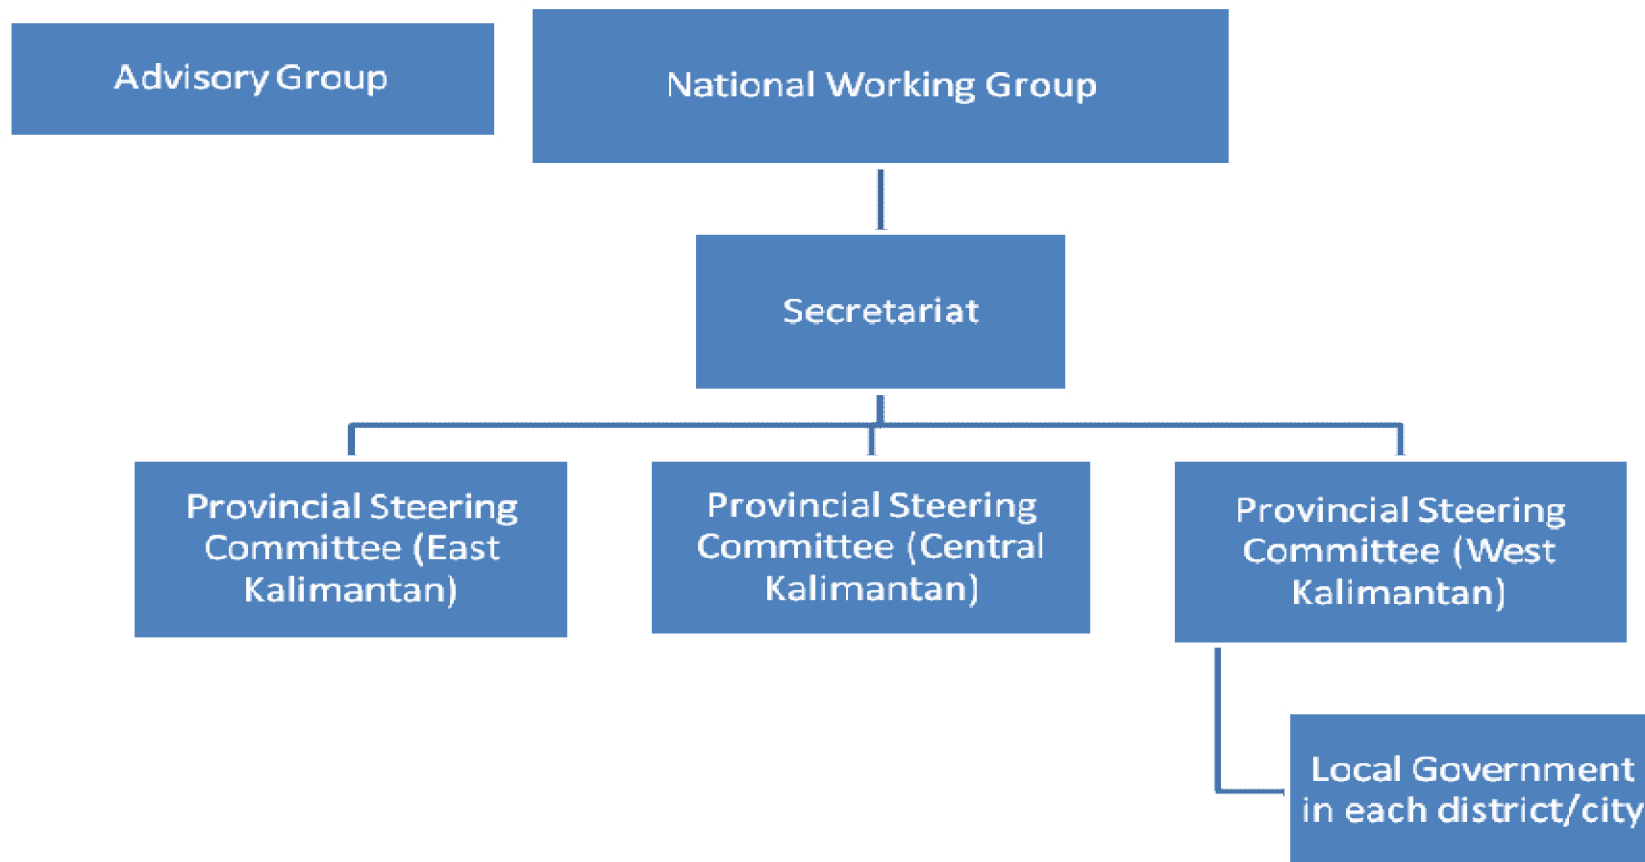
Advisory Group

National Working Group

Secretariat

Provincial Steering Committee (East Kalimantan)

Provincial Steering Committee (Central Kalimantan)

Provincial Steering Committee (West Kalimantan)

Local Government in each district/city